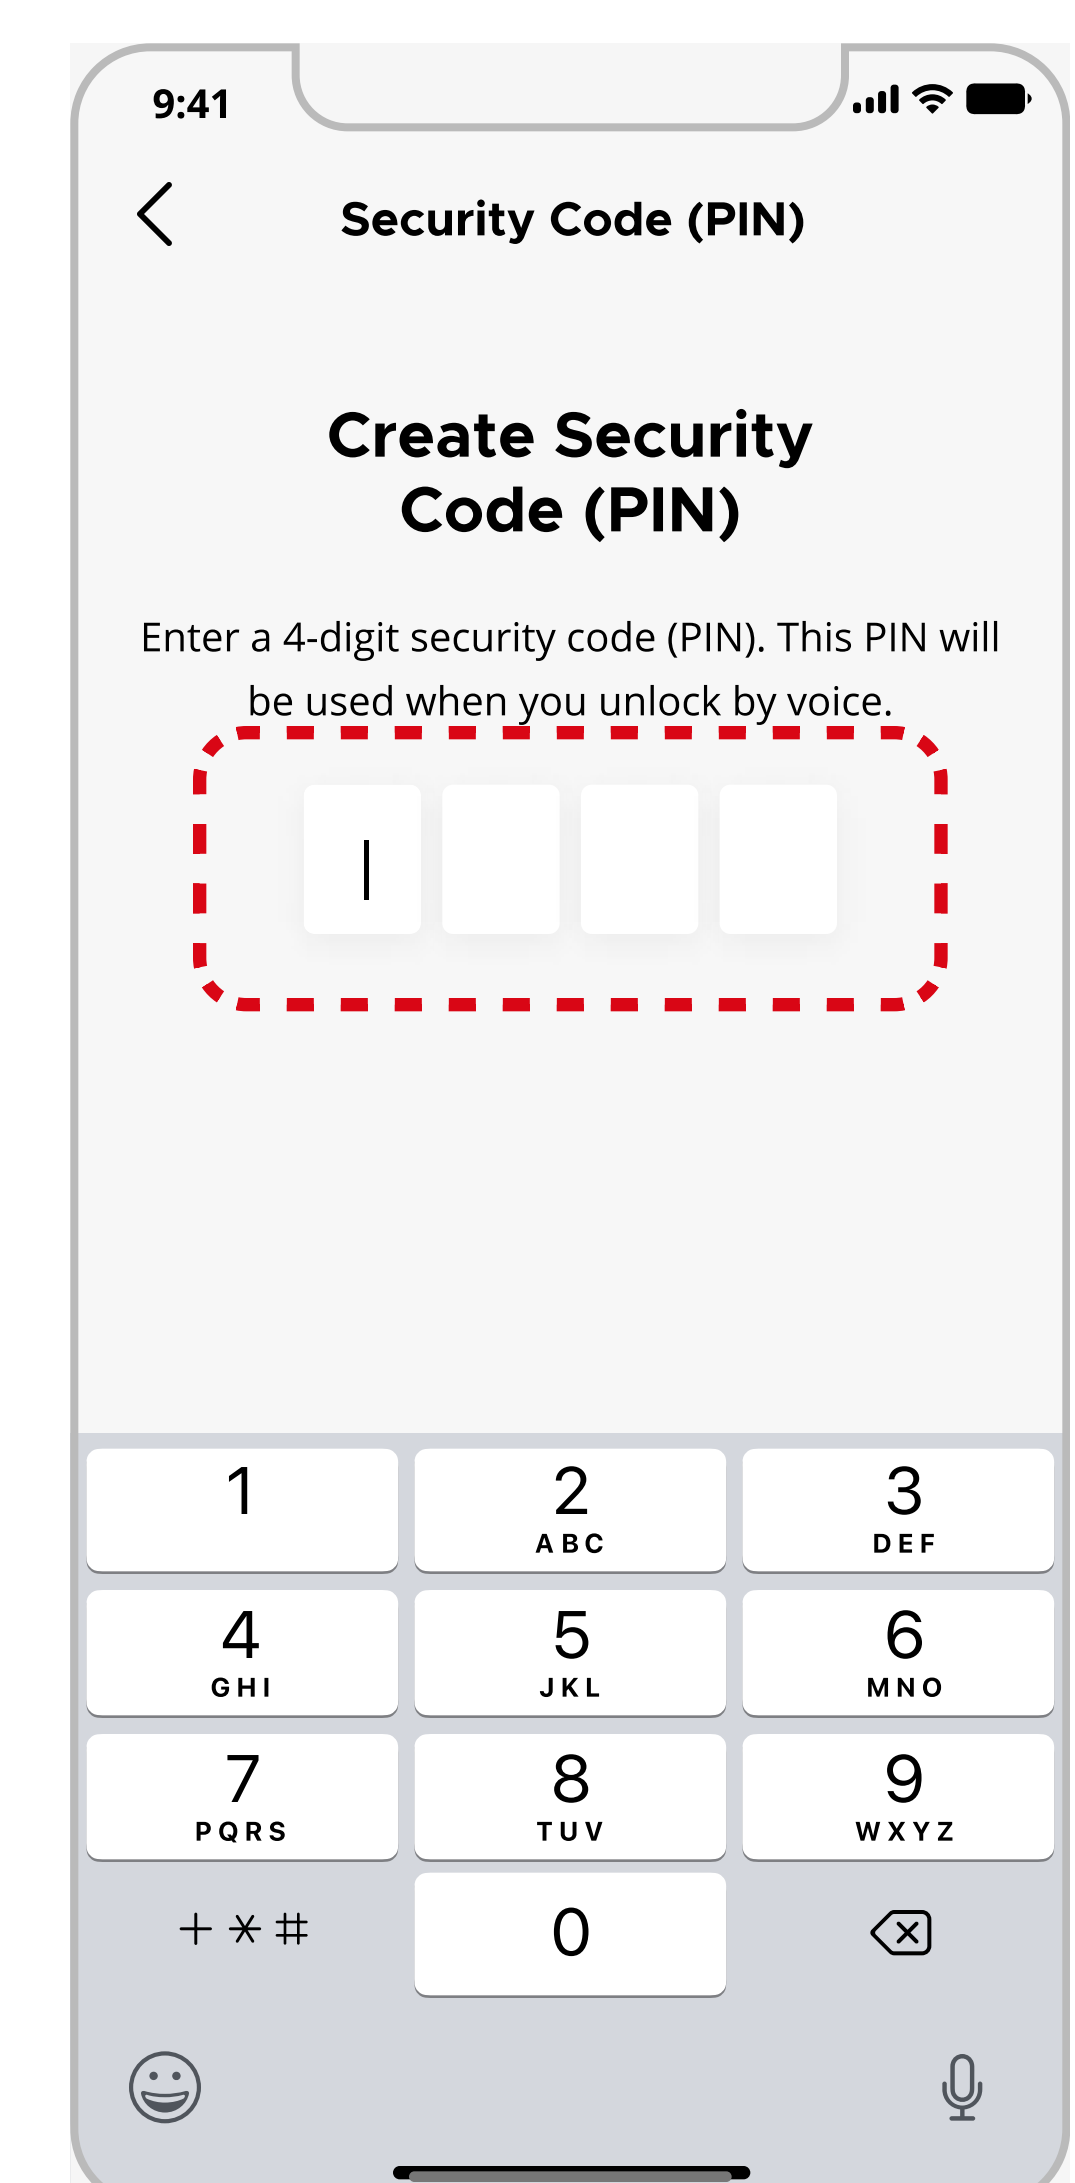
9:41

Security Code (PIN)

Create Security Code (PIN)

Enter a 4-digit security code (PIN). This PIN will be used when you unlock by voice.

1
2 ABC
3 DEF
4 GHI
5 JKL
6 MNO
7 PQRS
8 TUV
9 WXYZ
+ * #
0